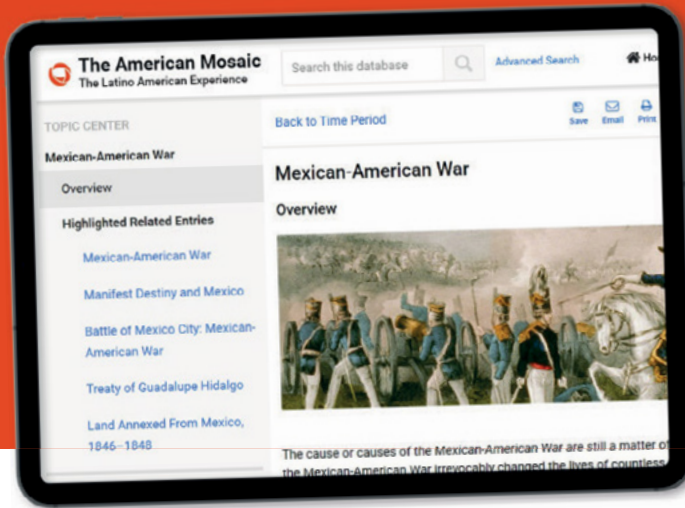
The American Mosaic
The Latino American Experience

Search this database

Advanced Search

Ho

TOPIC CENTER

Mexican-American War

Overview

Highlighted Related Entries

Mexican-American War

Manifest Destiny and Mexico

Battle of Mexico City: Mexican-American War

Treaty of Guadalupe Hidalgo

Land Annexed From Mexico, 1846–1848

Back to Time Period

Save Email Print

Mexican-American War

Overview

The cause or causes of the Mexican-American War are still a matter of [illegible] the Mexican-American War irrevocably changed the lives of countless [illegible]